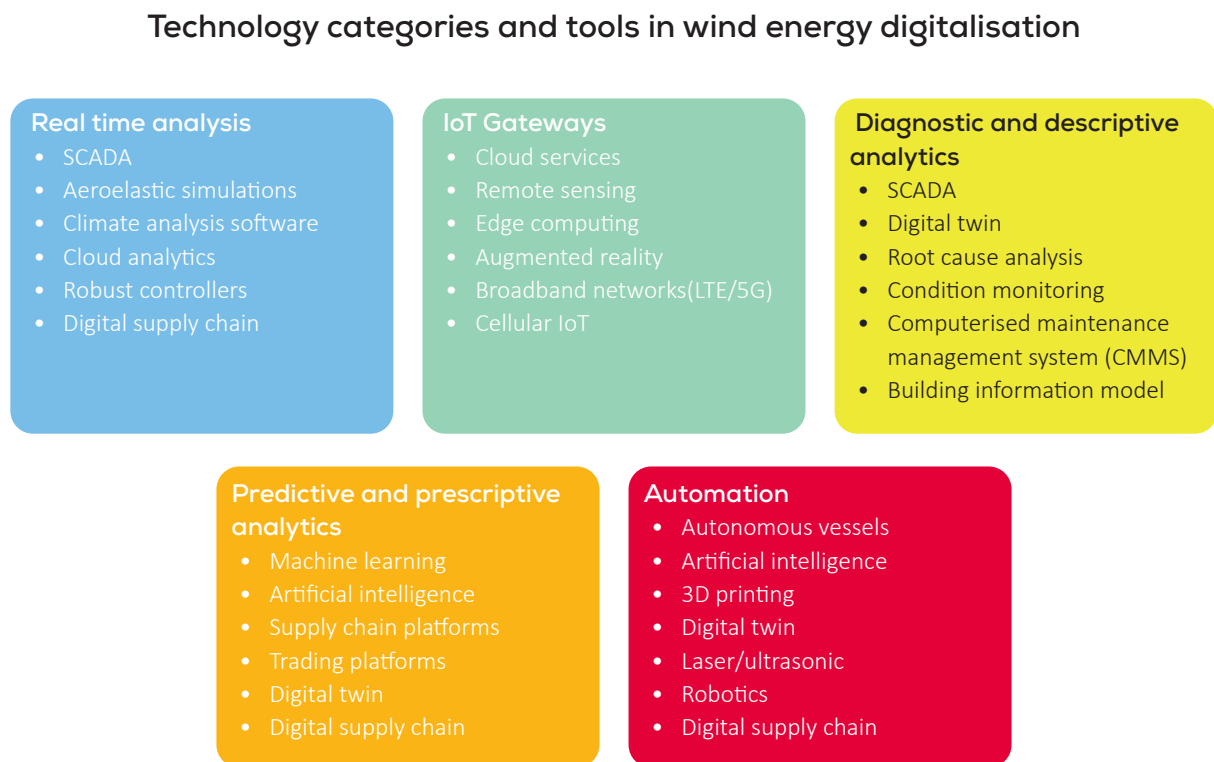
Technology categories and tools in wind energy digitalisation

Real time analysis
- SCADA
- Aeroelastic simulations
- Climate analysis software
- Cloud analytics
- Robust controllers
- Digital supply chain

IoT Gateways
- Cloud services
- Remote sensing
- Edge computing
- Augmented reality
- Broadband networks(LTE/5G)
- Cellular IoT

Diagnostic and descriptive analytics
- SCADA
- Digital twin
- Root cause analysis
- Condition monitoring
- Computerised maintenance management system (CMMS)
- Building information model

Predictive and prescriptive analytics
- Machine learning
- Artificial intelligence
- Supply chain platforms
- Trading platforms
- Digital twin
- Digital supply chain

Automation
- Autonomous vessels
- Artificial intelligence
- 3D printing
- Digital twin
- Laser/ultrasonic
- Robotics
- Digital supply chain